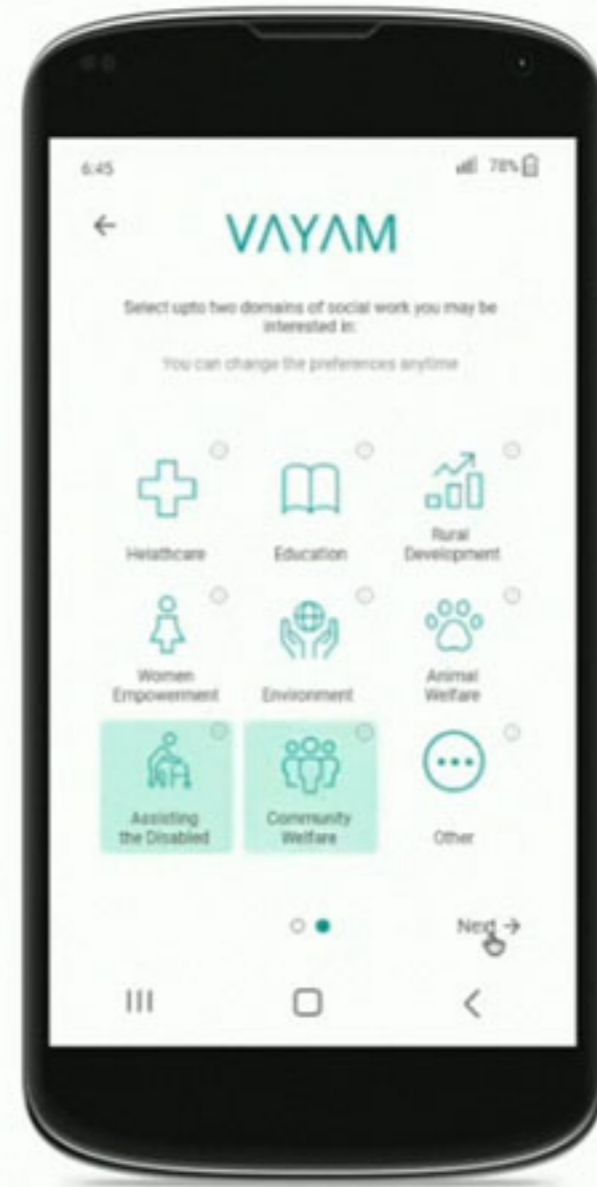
6:45

78%

←

VAYAM

Select upto two domains of social work you may be interested in:

You can change the preferences anytime

Healthcare

Education

Rural Development

Women Empowerment

Environment

Animal Welfare

Assisting the Disabled

Community Welfare

Other

Next →